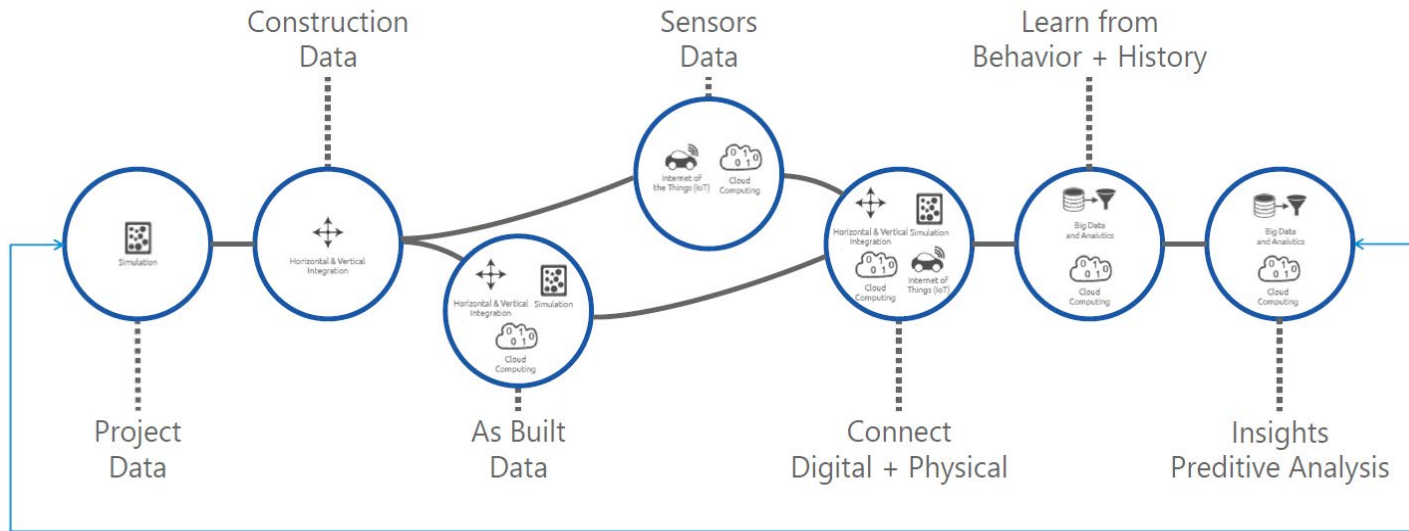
Construction Data

Sensors Data

Learn from Behavior + History

Simulation

Horizontal & Vertical Integration

Internet of the Things (IoT)

Cloud Computing

Horizontal & Vertical Integration

Simulation

Cloud Computing

Horizontal & Vertical Integration

Simulation

Cloud Computing

Internet of Things (IoT)

Big Data and Analytics

Cloud Computing

Big Data and Analytics

Cloud Computing

Project Data

As Built Data

Connect Digital + Physical

Insights Preditive Analysis